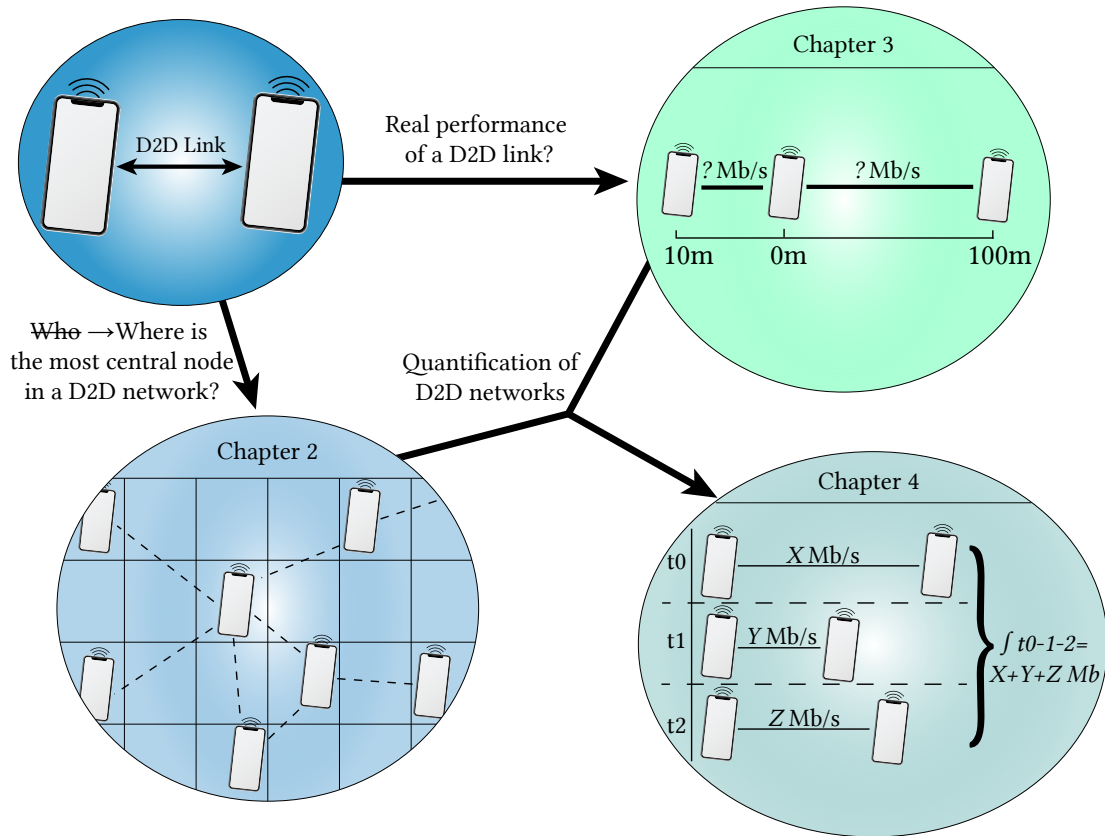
D2D Link

Real performance of a D2D link?

Chapter 3

? Mb/s

? Mb/s

10m

0m

100m

~~Who~~ →Where is the most central node in a D2D network?

Quantification of D2D networks

Chapter 2

Chapter 4

t0

$X$ Mb/s

t1

$Y$ Mb/s

t2

$Z$ Mb/s

$\int t0\text{-}1\text{-}2=$
$X+Y+Z$ $Mb$